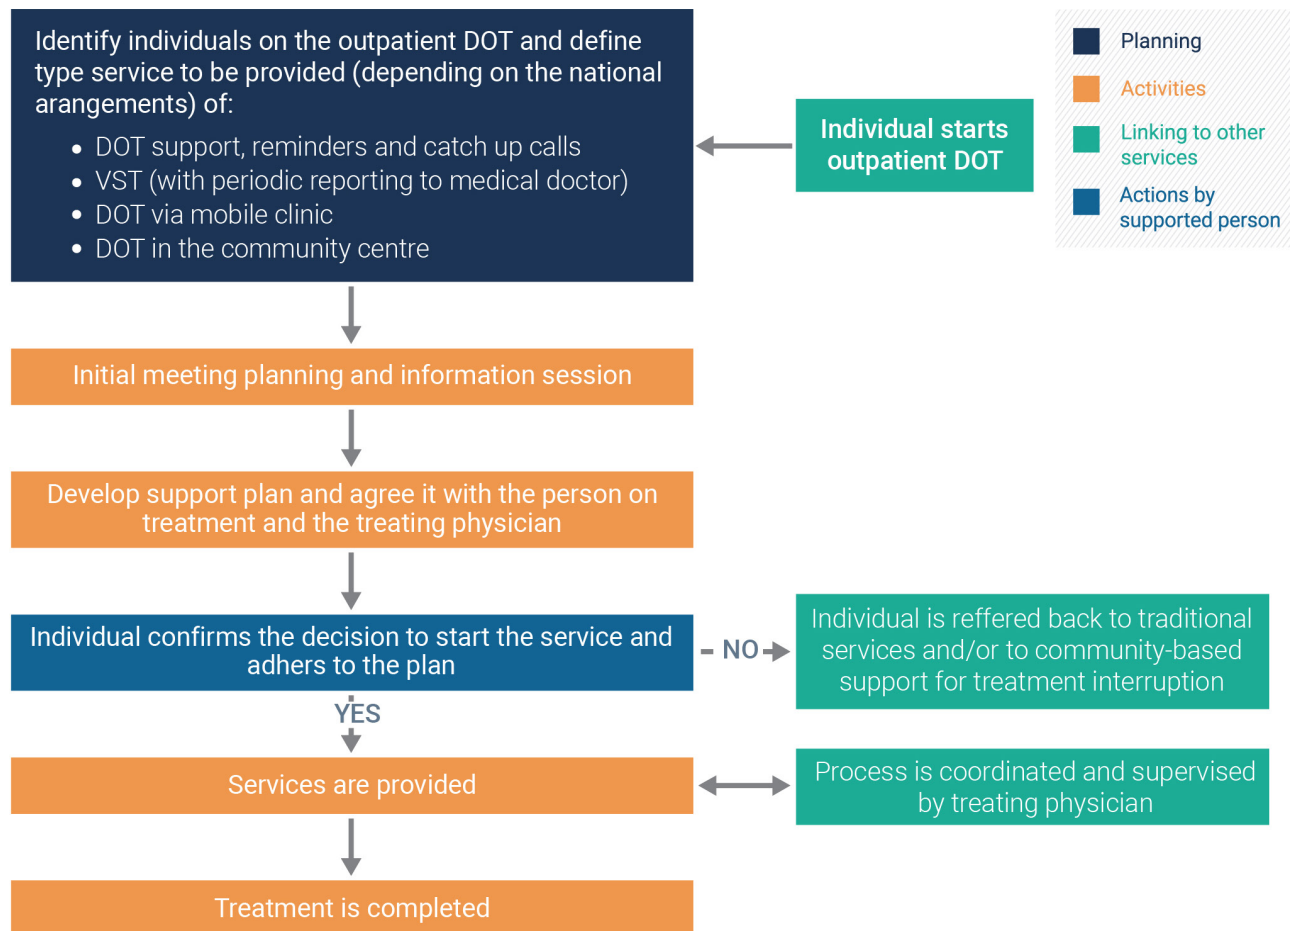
Identify individuals on the outpatient DOT and define type service to be provided (depending on the national arangements) of:

- DOT support, reminders and catch up calls
- VST (with periodic reporting to medical doctor)
- DOT via mobile clinic
- DOT in the community centre

Individual starts outpatient DOT

Planning
Activities
Linking to other services
Actions by supported person

Initial meeting planning and information session

Develop support plan and agree it with the person on treatment and the treating physician

Individual confirms the decision to start the service and adhers to the plan

NO

Individual is reffered back to traditional services and/or to community-based support for treatment interruption

YES

Services are provided

Process is coordinated and supervised by treating physician

Treatment is completed